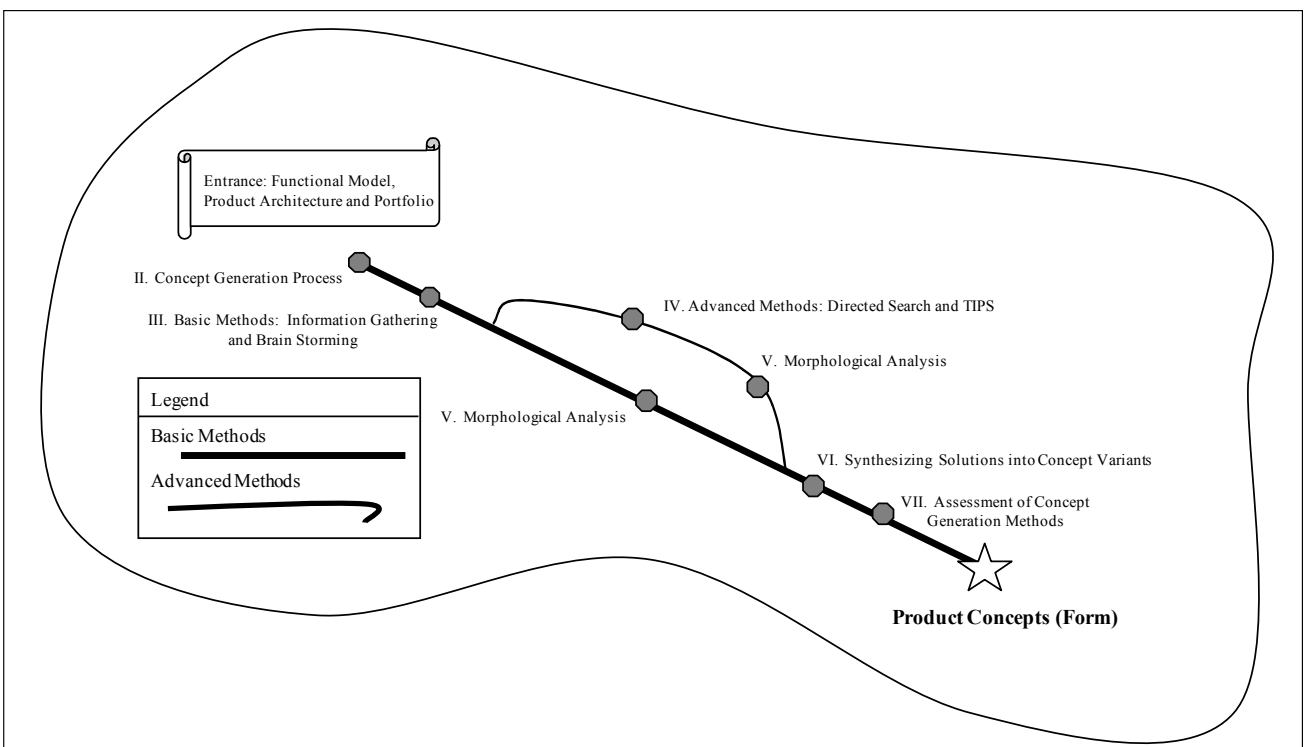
Entrance: Functional Model, Product Architecture and Portfolio

II. Concept Generation Process

III. Basic Methods: Information Gathering and Brain Storming

IV. Advanced Methods: Directed Search and TIPS

V. Morphological Analysis

Legend

Basic Methods

Advanced Methods

V. Morphological Analysis

VI. Synthesizing Solutions into Concept Variants

VII. Assessment of Concept Generation Methods

Product Concepts (Form)